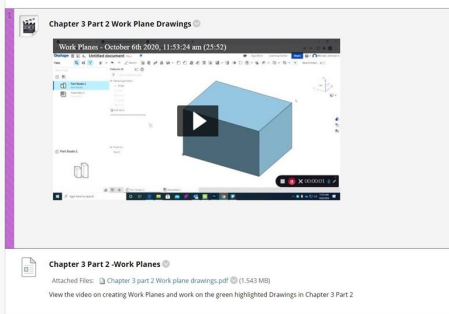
Chapter 3 Part 2 Work Plane Drawings

Work Planes - October 6th 2020, 11:53:24 am (25:52)

Onshape

Untitled document

Part Studio 1

00:00:01

Chapter 3 Part 2 -Work Planes

Attached Files: Chapter 3 part 2 Work plane drawings.pdf (1.543 MB)

View the video on creating Work Planes and work on the green highlighted Drawings in Chapter 3 Part 2